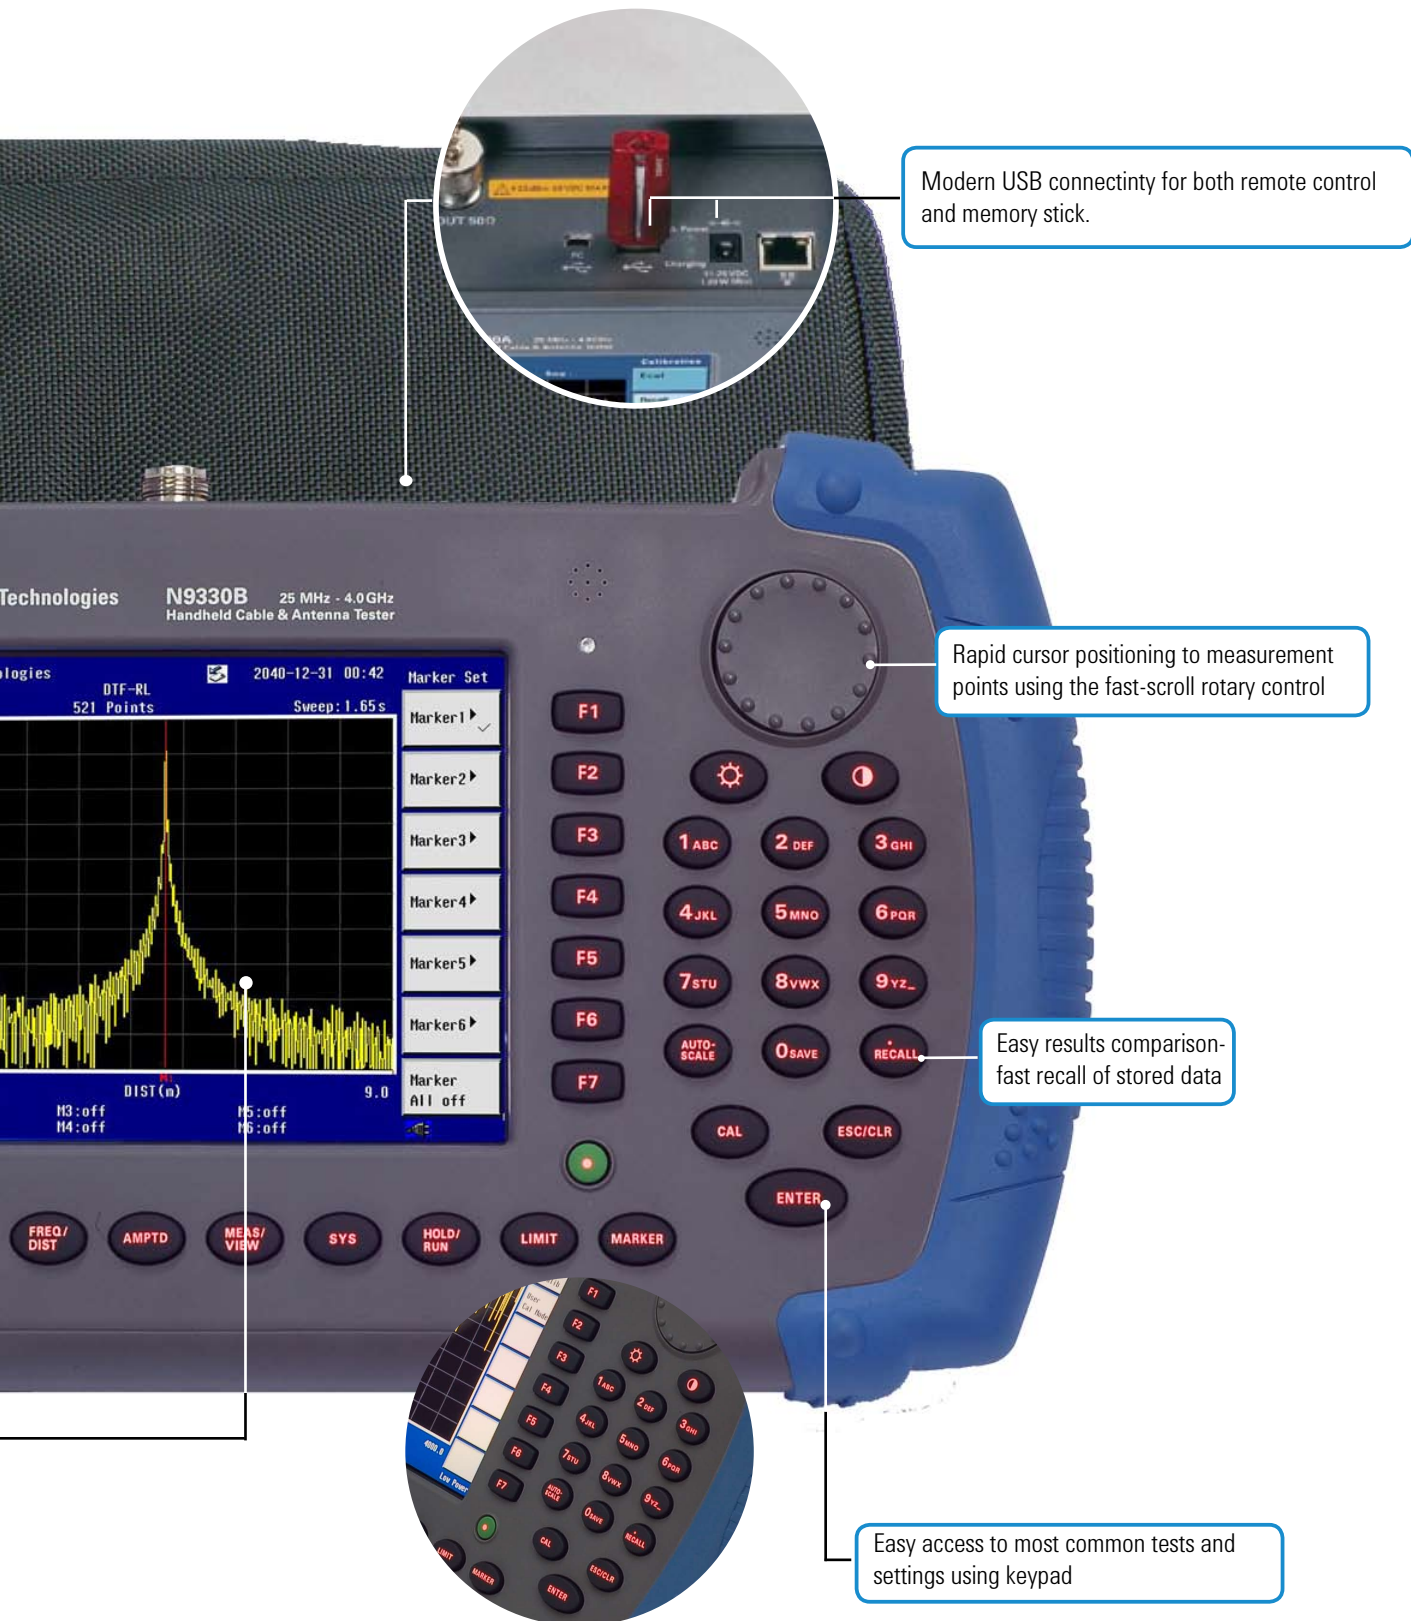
Modern USB connectinty for both remote control and memory stick.

Technologies N9330B 25 MHz - 4.0 GHz
Handheld Cable & Antenna Tester

logies
DTF-RL
521 Points
2040-12-31 00:42
Sweep: 1.65 s
Marker Set
Marker1
Marker2
Marker3
Marker4
Marker5
Marker6
Marker All off
DIST(m)
9.0
M3:off
M4:off
M5:off
M6:off

Rapid cursor positioning to measurement points using the fast-scroll rotary control

F1
F2
F3
F4
F5
F6
F7

1 ABC
2 DEF
3 GHI
4 JKL
5 MNO
6 PQR
7 STU
8 VWX
9 YZ_
AUTO-SCALE
0 SAVE
RECALL
CAL
ESC/CLR
ENTER

Easy results comparison-fast recall of stored data

FREQ/DIST
AMPTD
MEAS/VIEW
SYS
HOLD/RUN
LIMIT
MARKER

Easy access to most common tests and settings using keypad